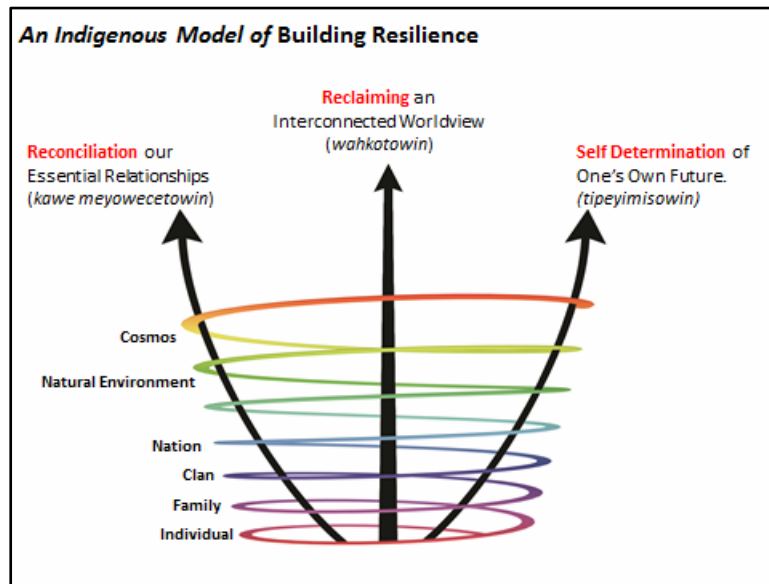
An Indigenous Model of Building Resilience

Reclaiming an Interconnected Worldview (wahkotowin)

Reconciliation our Essential Relationships (kawe meyowecetowin)

Self Determination of One's Own Future. (tipeyimisowin)

Cosmos

Natural Environment

Nation

Clan

Family

Individual